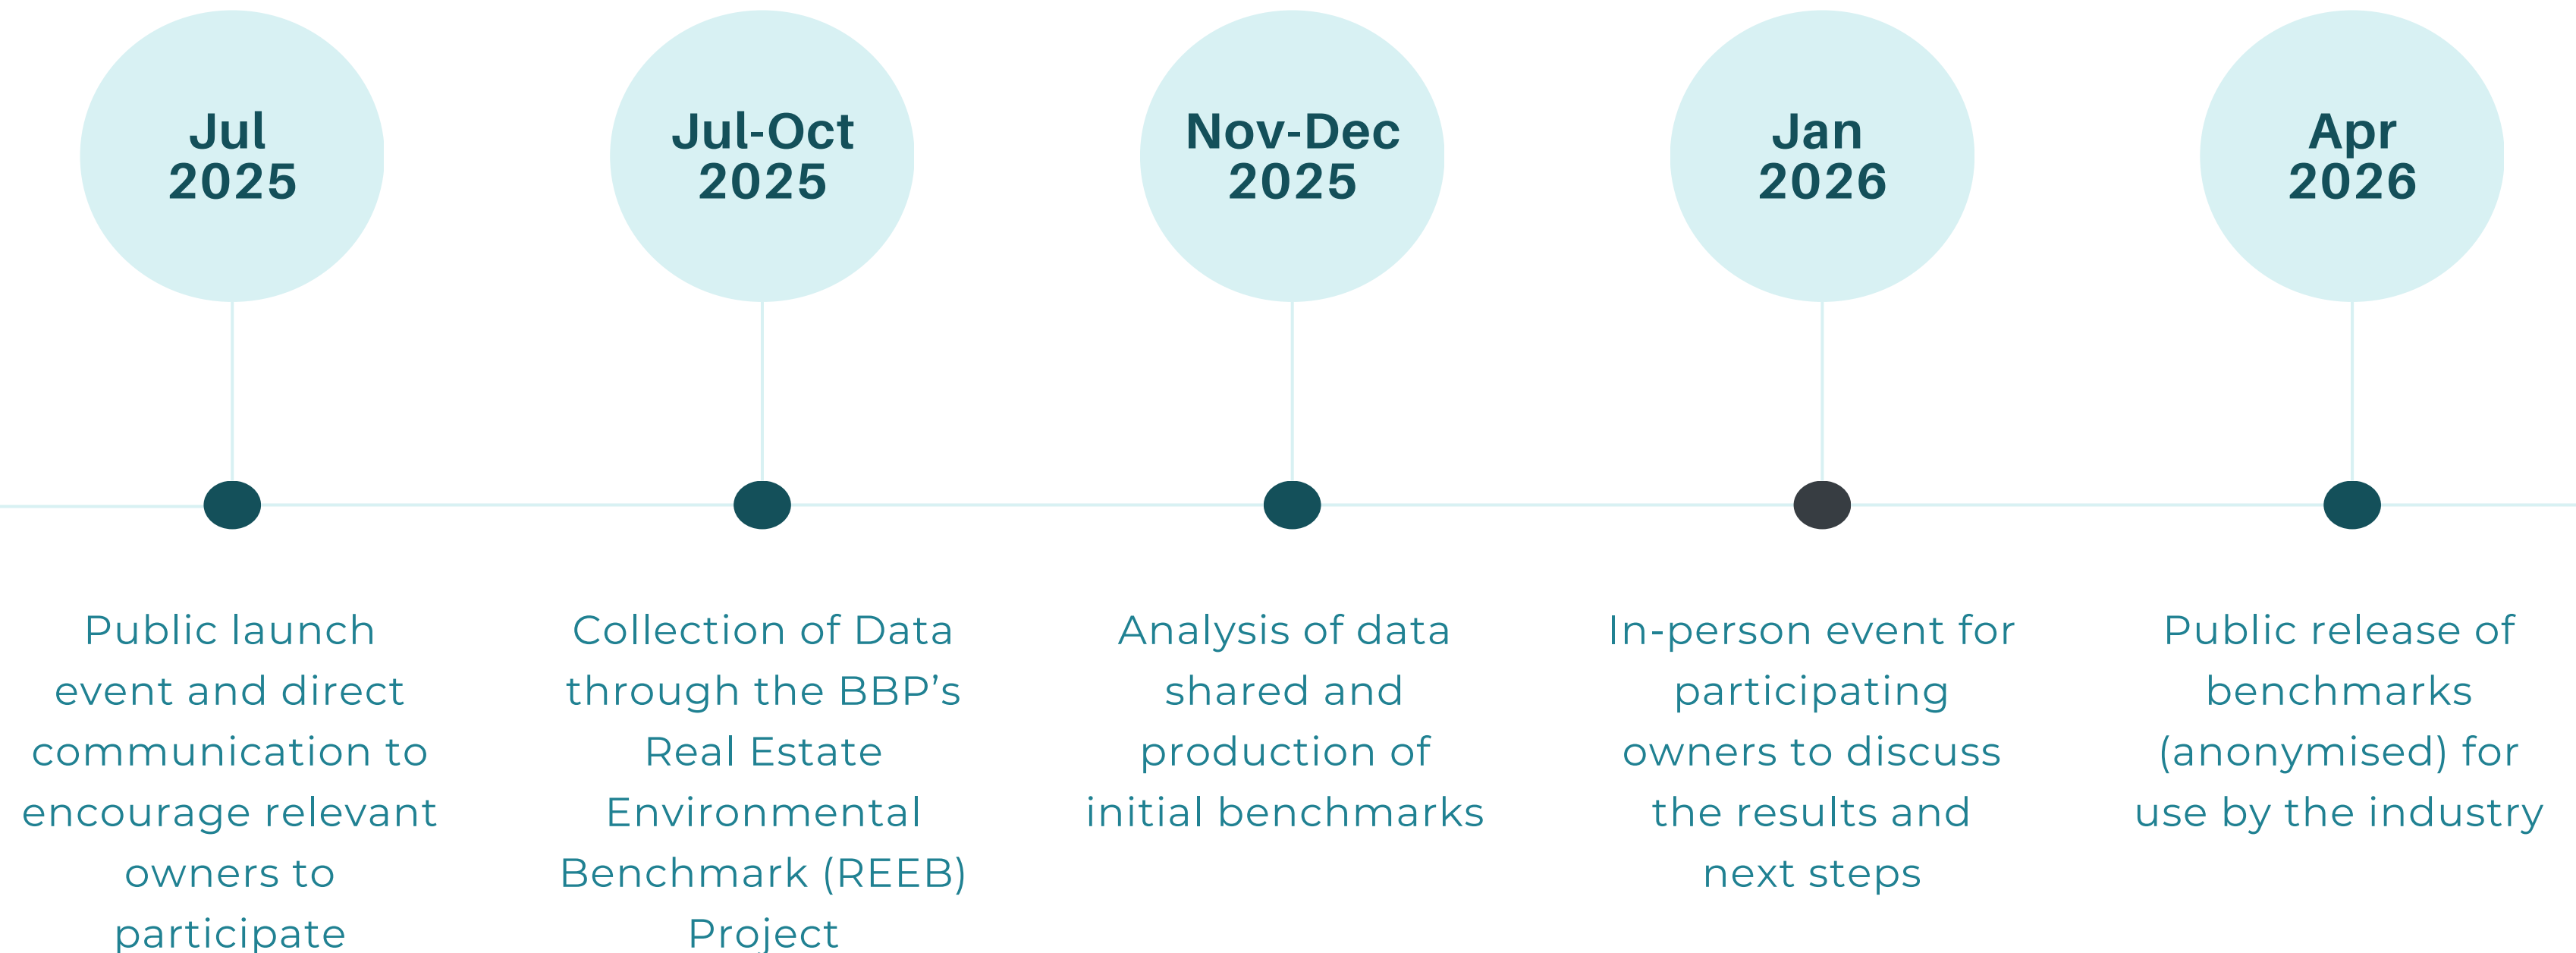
Jul 2025

Public launch event and direct communication to encourage relevant owners to participate

Jul-Oct 2025

Collection of Data through the BBP’s Real Estate Environmental Benchmark (REEB) Project

Nov-Dec 2025

Analysis of data shared and production of initial benchmarks

Jan 2026

In-person event for participating owners to discuss the results and next steps

Apr 2026

Public release of benchmarks (anonymised) for use by the industry